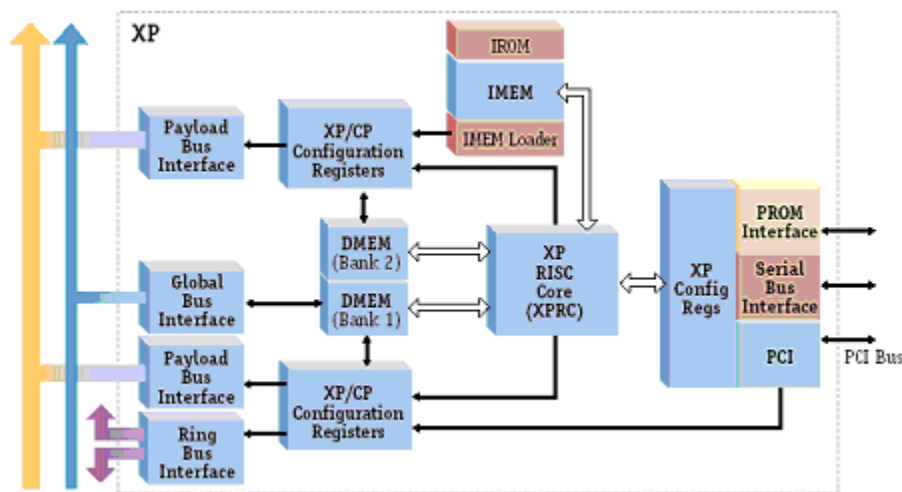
XP

IROM

IMEM

IMEM Loader

Payload Bus Interface

XP/CP Configuration Registers

DMEM (Bank 2)

DMEM (Bank 1)

XP RISC Core (XPRC)

XP Config Regs

PROM Interface

Serial Bus Interface

PCI

PCI Bus

Global Bus Interface

Payload Bus Interface

XP/CP Configuration Registers

Ring Bus Interface